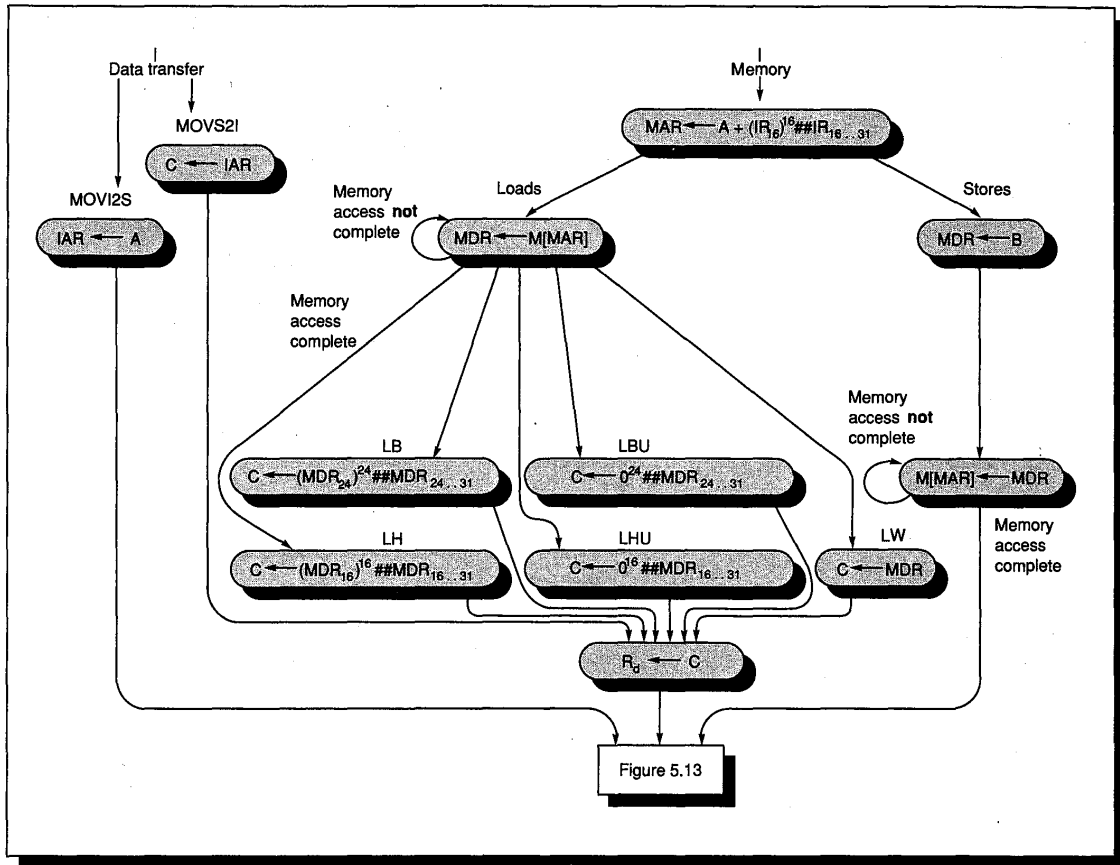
Data transfer

Memory

MOVS2I

$MAR \leftarrow A + (IR_{16})^{16}\#\#IR_{16..31}$

$C \leftarrow IAR$

Memory access **not** complete

Loads

Stores

MOVI2S

$IAR \leftarrow A$

$MDR \leftarrow M[MAR]$

$MDR \leftarrow B$

Memory access complete

Memory access **not** complete

LB

$C \leftarrow (MDR_{24})^{24}\#\#MDR_{24..31}$

LBU

$C \leftarrow 0^{24}\#\#MDR_{24..31}$

$M[MAR] \leftarrow MDR$

LH

$C \leftarrow (MDR_{16})^{16}\#\#MDR_{16..31}$

LHU

$C \leftarrow 0^{16}\#\#MDR_{16..31}$

LW

$C \leftarrow MDR$

Memory access complete

$R_d \leftarrow C$

Figure 5.13